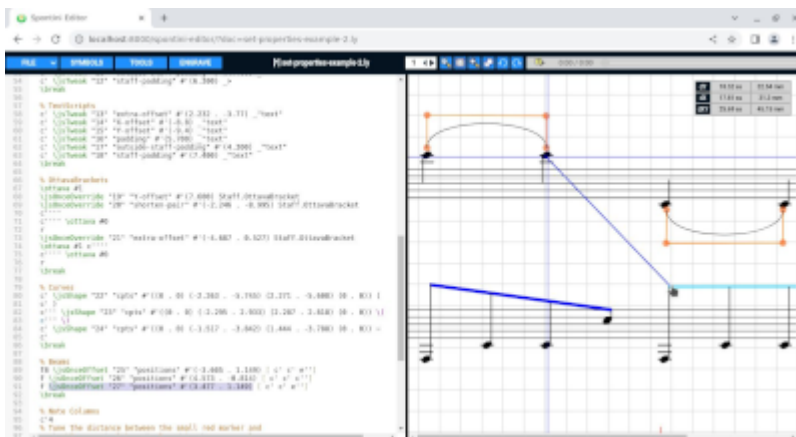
Spontini Editor

localhost:8000/spontini-editor/?doc=set-properties-example-2.ly

FILE SYMBOLS TOOLS ENGRAVE

set-properties-example-2.ly

1

0:00 / 0:00

c' \jsTweak "32" "staff-padding" #'(0.300) _>
\break

% TextScripts
c' \jsTweak "33" "extra-offset" #'(2.232 . -3.77) _"text"
c' \jsTweak "34" "X-offset" #'(-0.8) _"text"
c' \jsTweak "35" "Y-offset" #'(-3.4) _"text"
c' \jsTweak "36" "padding" #'(5.200) _"text"
c' \jsTweak "37" "outside-staff-padding" #'(4.300) _"text"
c' \jsTweak "38" "staff-padding" #'(7.800) _"text"
\break

% OttavaBrackets
\ottava #1
\jsOnceOverride "19" "Y-offset" #'(7.600) Staff.OttavaBracket
\jsOnceOverride "20" "shorten-pair" #'(-2.246 . -3.995) Staff.OttavaBracket
c''''
c'''' \ottava #0
r
\jsOnceOverride "21" "extra-offset" #'(-4.887 . 0.527) Staff.OttavaBracket
\ottava #1 c''''
c'''' \ottava #0
r
\break

% Curves
c' \jsShape "33" "cpts" #'((0 . 0) (-2.363 . -3.755) (2.171 . -5.980) (0 . 0)) (
e' )
c'' \jsShape "33" "cpts" #'((0 . 0) (-2.295 . 2.933) (3.287 . 2.618) (0 . 0)) \(
c'' \)
c'' \jsShape "34" "cpts" #'((0 . 0) (-1.517 . -3.042) (1.444 . -3.780) (0 . 0)) ~
c''
\break

% Beams
78 \jsOnceOffset "25" "positions" #'(-3.665 . 1.169) [ c' e' e'']
f \jsOnceOffset "26" "positions" #'(3.573 . 0.814) [ c' e' e'']
f \jsOnceOffset "27" "positions" #'(3.477 . 1.183) [ c' e' e'']
\break

% Note Columns
c'4
% Tune the distance between the small red marker and

59.53 ss 22.34 mm
17.61 ss 31.2 mm
25.69 ss 40.73 mm